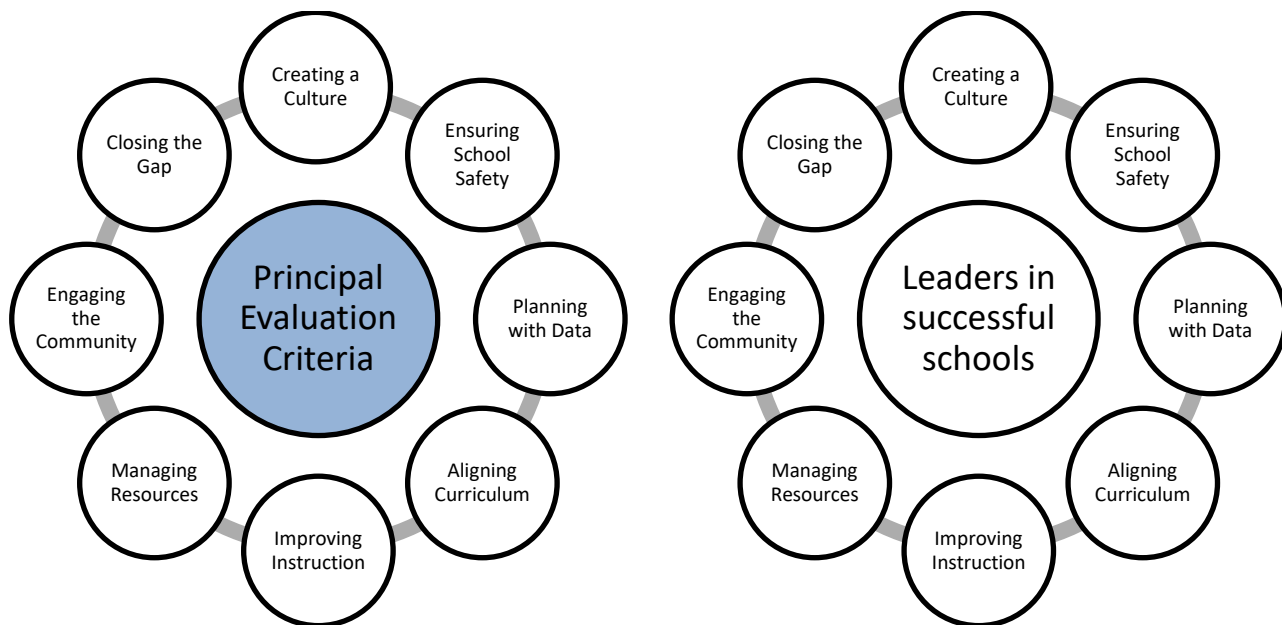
Principal Evaluation Criteria

Creating a Culture

Ensuring School Safety

Planning with Data

Aligning Curriculum

Improving Instruction

Managing Resources

Engaging the Community

Closing the Gap

Leaders in successful schools

Creating a Culture

Ensuring School Safety

Planning with Data

Aligning Curriculum

Improving Instruction

Managing Resources

Engaging the Community

Closing the Gap